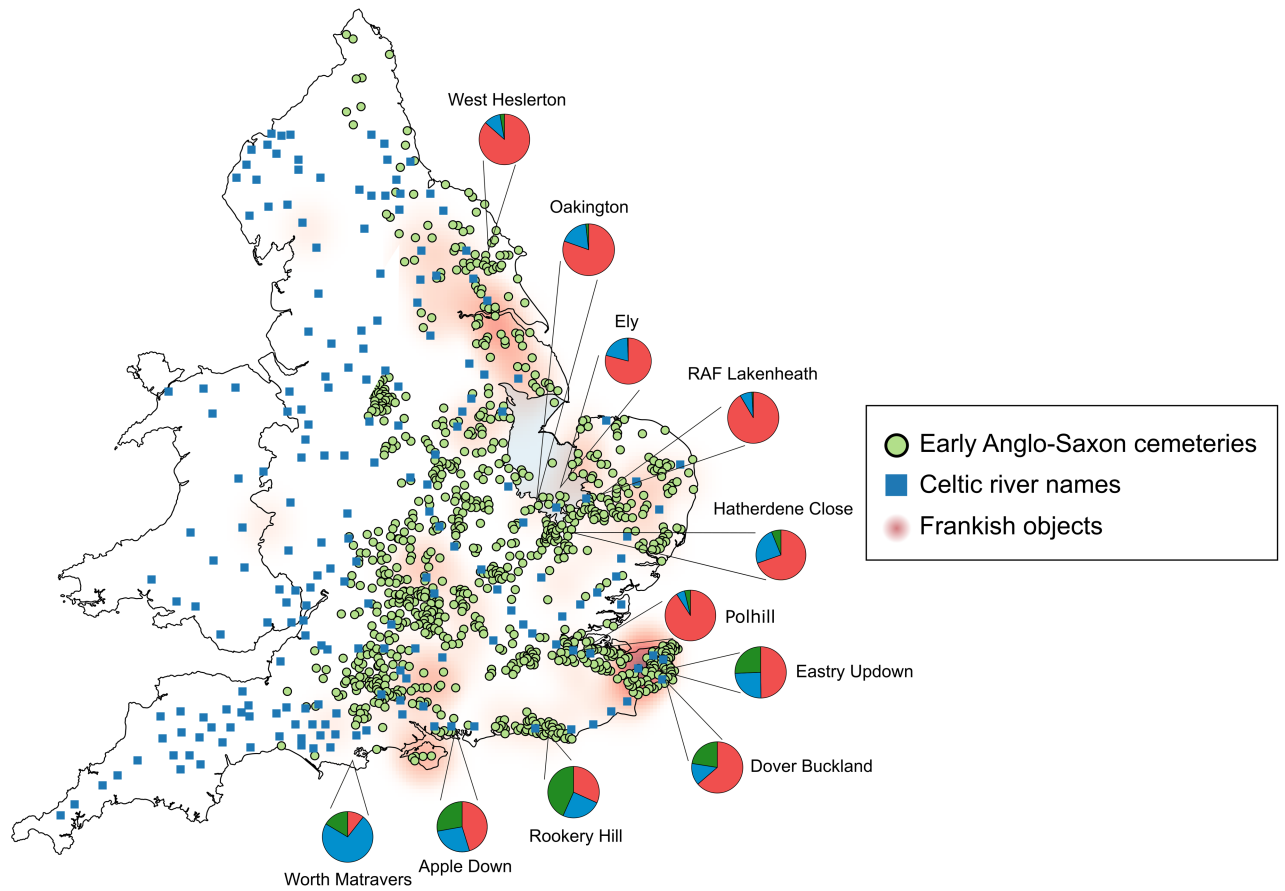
West Heslerton

Oakington

Ely

RAF Lakenheath

Hatherdene Close

Polhill

Eastry Updown

Dover Buckland

Rookery Hill

Apple Down

Worth Matravers

Early Anglo-Saxon cemeteries
Celtic river names
Frankish objects